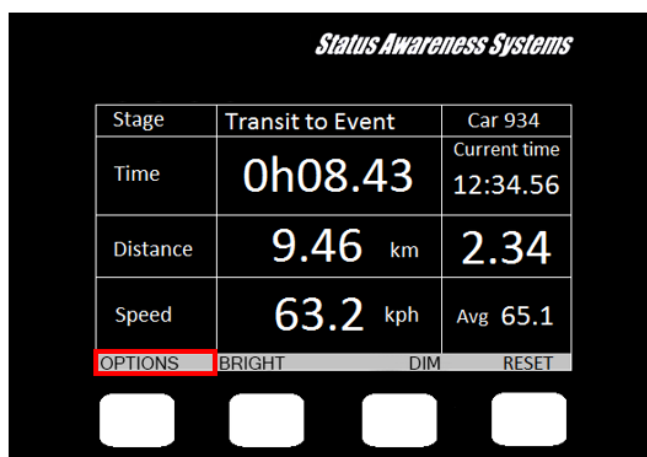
Status Awareness Systems

| Stage | Transit to Event | Car 934 |
|---|---|---|
| Time | 0h08.43 | Current time 12:34.56 |
| Distance | 9.46 km | 2.34 |
| Speed | 63.2 kph | Avg 65.1 |

OPTIONS BRIGHT DIM RESET